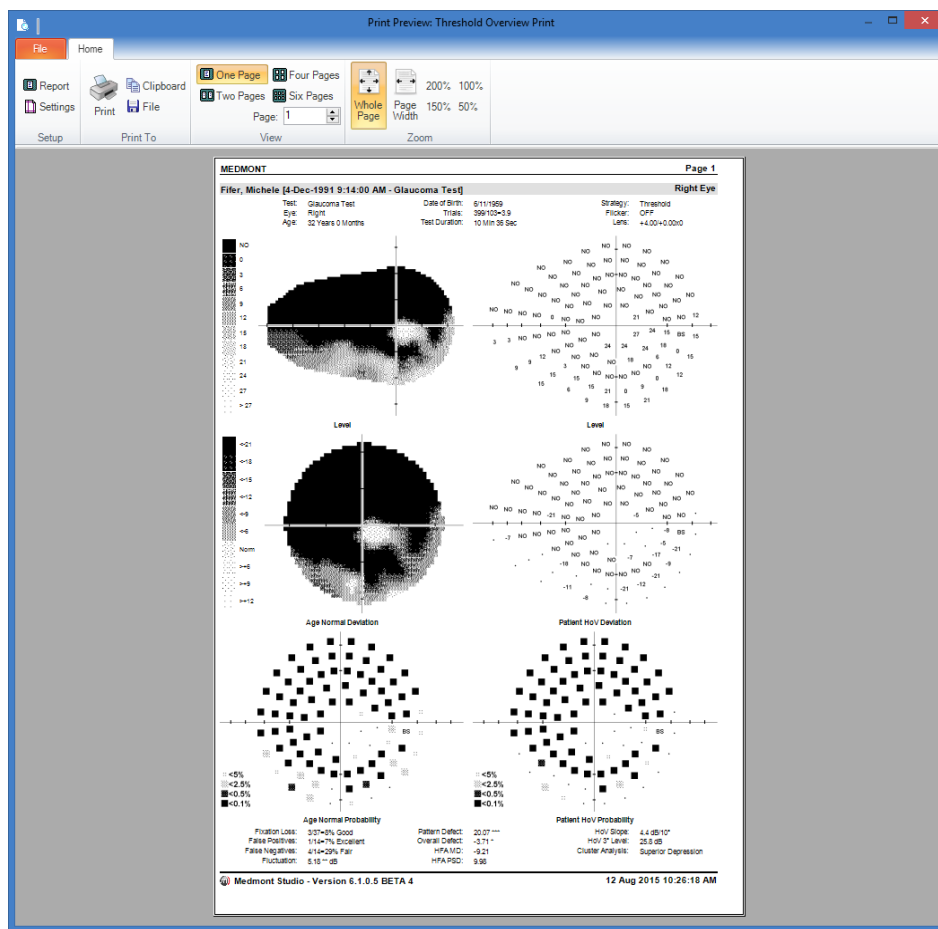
Print Preview: Threshold Overview Print

File Home

Report
Settings
Setup

Print
Clipboard
File
Print To

One Page
Two Pages
Four Pages
Six Pages
Page: 1
View

Whole Page
Page Width
200%
150%
100%
50%
Zoom

MEDMONT Page 1

Fifer, Michele [4-Dec-1991 9:14:00 AM - Glaucoma Test] Right Eye

Test: Glaucoma Test
Eye: Right
Age: 32 Years 0 Months
Date of Birth: 6/11/1959
Trials: 399/103=3.9
Test Duration: 10 Min 36 Sec
Strategy: Threshold
Flicker: OFF
Lens: +4.00/+0.00x0

NO
0
3
6
9
12
15
18
21
24
27
> 27

Level

Level

<-21
<-18
<-15
<-12
<-9
<-6
Norm
>=6
>=9
>=12

Age Normal Deviation

Patient HoV Deviation

<5%
<2.5%
<0.5%
<0.1%

Age Normal Probability

<5%
<2.5%
<0.5%
<0.1%

Patient HoV Probability

Fixation Loss: 3/37=8% Good
False Positives: 1/14=7% Excellent
False Negatives: 4/14=29% Fair
Fluctuation: 5.18 ** dB
Pattern Defect: 20.07 ***
Overall Defect: -3.71 *
HFA MD: -9.21
HFA PSD: 9.98
HoV Slope: 4.4 dB/10°
HoV 3° Level: 25.8 dB
Cluster Analysis: Superior Depression

Medmont Studio - Version 6.1.0.5 BETA 4
12 Aug 2015 10:26:18 AM